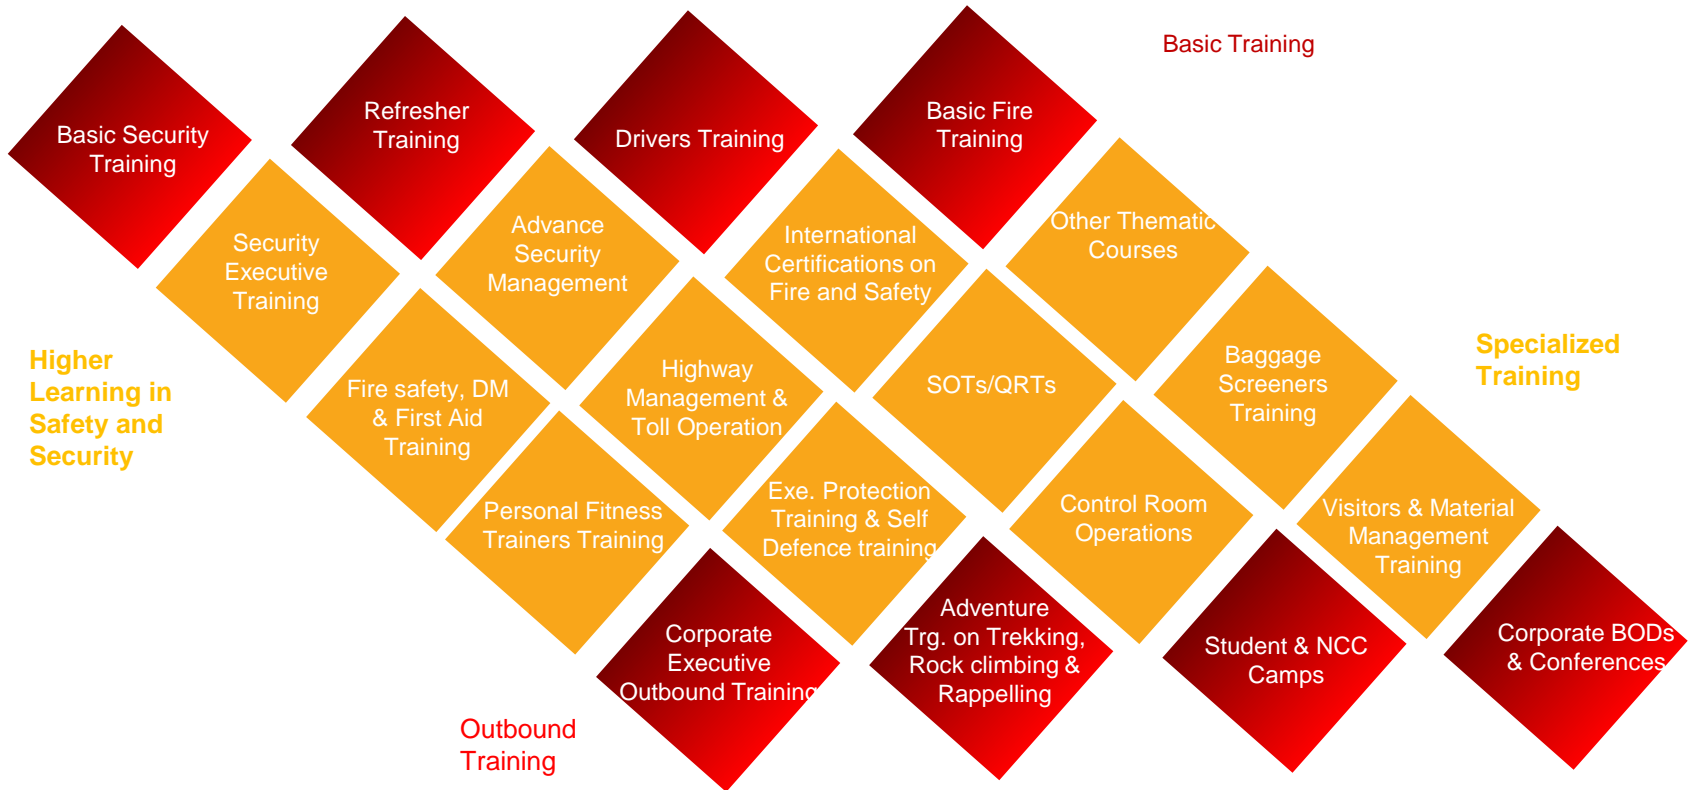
Basic Training

Basic Security Training

Refresher Training

Drivers Training

Basic Fire Training

Security Executive Training

Advance Security Management

International Certifications on Fire and Safety

Other Thematic Courses

Higher Learning in Safety and Security

Fire safety, DM & First Aid Training

Highway Management & Toll Operation

SOTs/QRTs

Baggage Screeners Training

Specialized Training

Personal Fitness Trainers Training

Exe. Protection Training & Self Defence training

Control Room Operations

Visitors & Material Management Training

Corporate Executive Outbound Training

Adventure Trg. on Trekking, Rock climbing & Rappelling

Student & NCC Camps

Corporate BODs & Conferences

Outbound Training